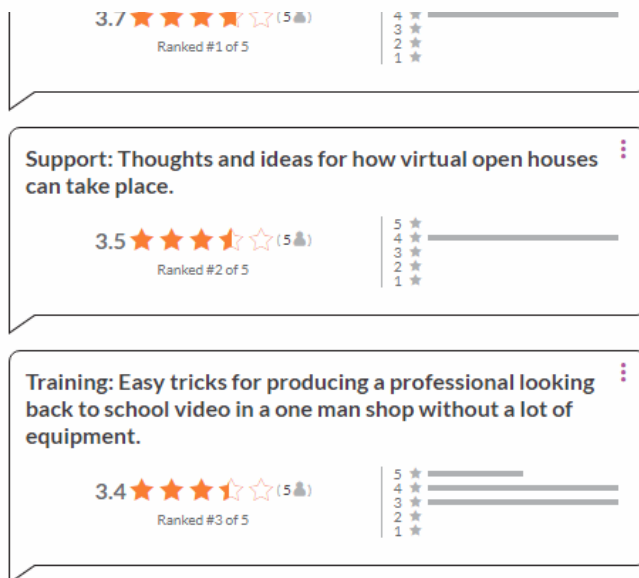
3.7 (5)
Ranked #1 of 5

4
3
2
1

Support: Thoughts and ideas for how virtual open houses can take place.

3.5 (5)
Ranked #2 of 5

5
4
3
2
1

Training: Easy tricks for producing a professional looking back to school video in a one man shop without a lot of equipment.

3.4 (5)
Ranked #3 of 5

5
4
3
2
1